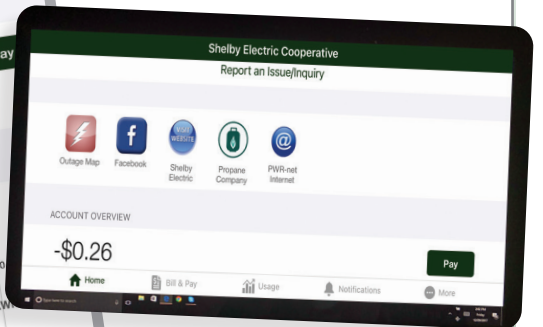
ay

Shelby Electric Cooperative

Report an Issue/Inquiry

Outage Map

Facebook

SEC WEBSITE

Shelby Electric

Propane Company

PWR-net Internet

ACCOUNT OVERVIEW

-$0.26

Pay

Home

Bill & Pay

Usage

Notifications

More

Type here to search

o

w